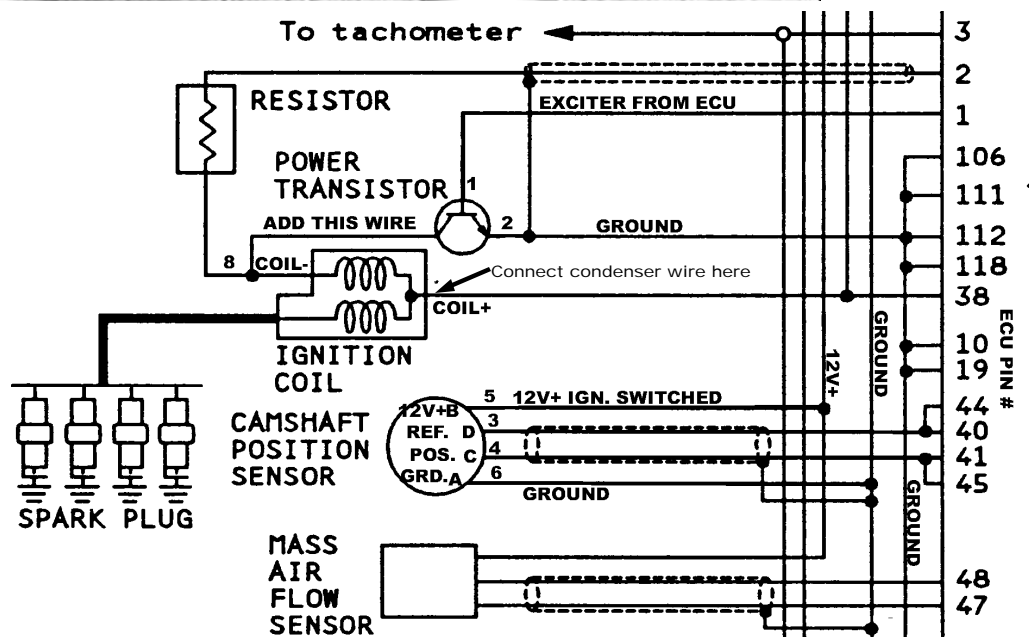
To tachometer

RESISTOR

EXCITER FROM ECU

POWER TRANSISTOR 1

ADD THIS WIRE 2

GROUND

8 COIL-

Connect condenser wire here

COIL+

IGNITION COIL

SPARK PLUG

CAMSHAFT POSITION SENSOR

12V+B 5 12V+ IGN. SWITCHED

REF. D 3

POS. C 4

GRD. A 6

GROUND

12V+

GROUND

GROUND

MASS AIR FLOW SENSOR

3
2
1
106
111
112
118
38
10
19
44
40
41
45
48
47

ECU PIN #